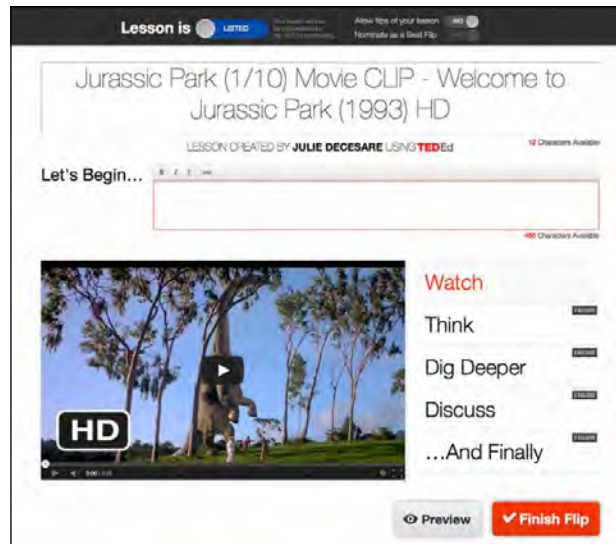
Lesson is LISTED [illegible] Allow flips of your lesson NO Nominate as a Best Flip

Jurassic Park (1/10) Movie CLIP - Welcome to Jurassic Park (1993) HD

LESSON CREATED BY JULIE DECESARE USING TEDEd

12 Characters Available

Let's Begin...

466 Characters Available

HD

Watch

Think

Dig Deeper

Discuss

...And Finally

Preview

Finish Flip